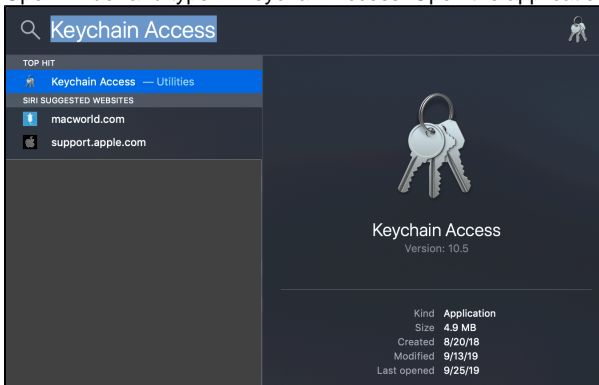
Keychain Access

TOP HIT
Keychain Access — Utilities
SIRI SUGGESTED WEBSITES
macworld.com
support.apple.com

Keychain Access
Version: 10.5

Kind Application
Size 4.9 MB
Created 8/20/18
Modified 9/13/19
Last opened 9/25/19